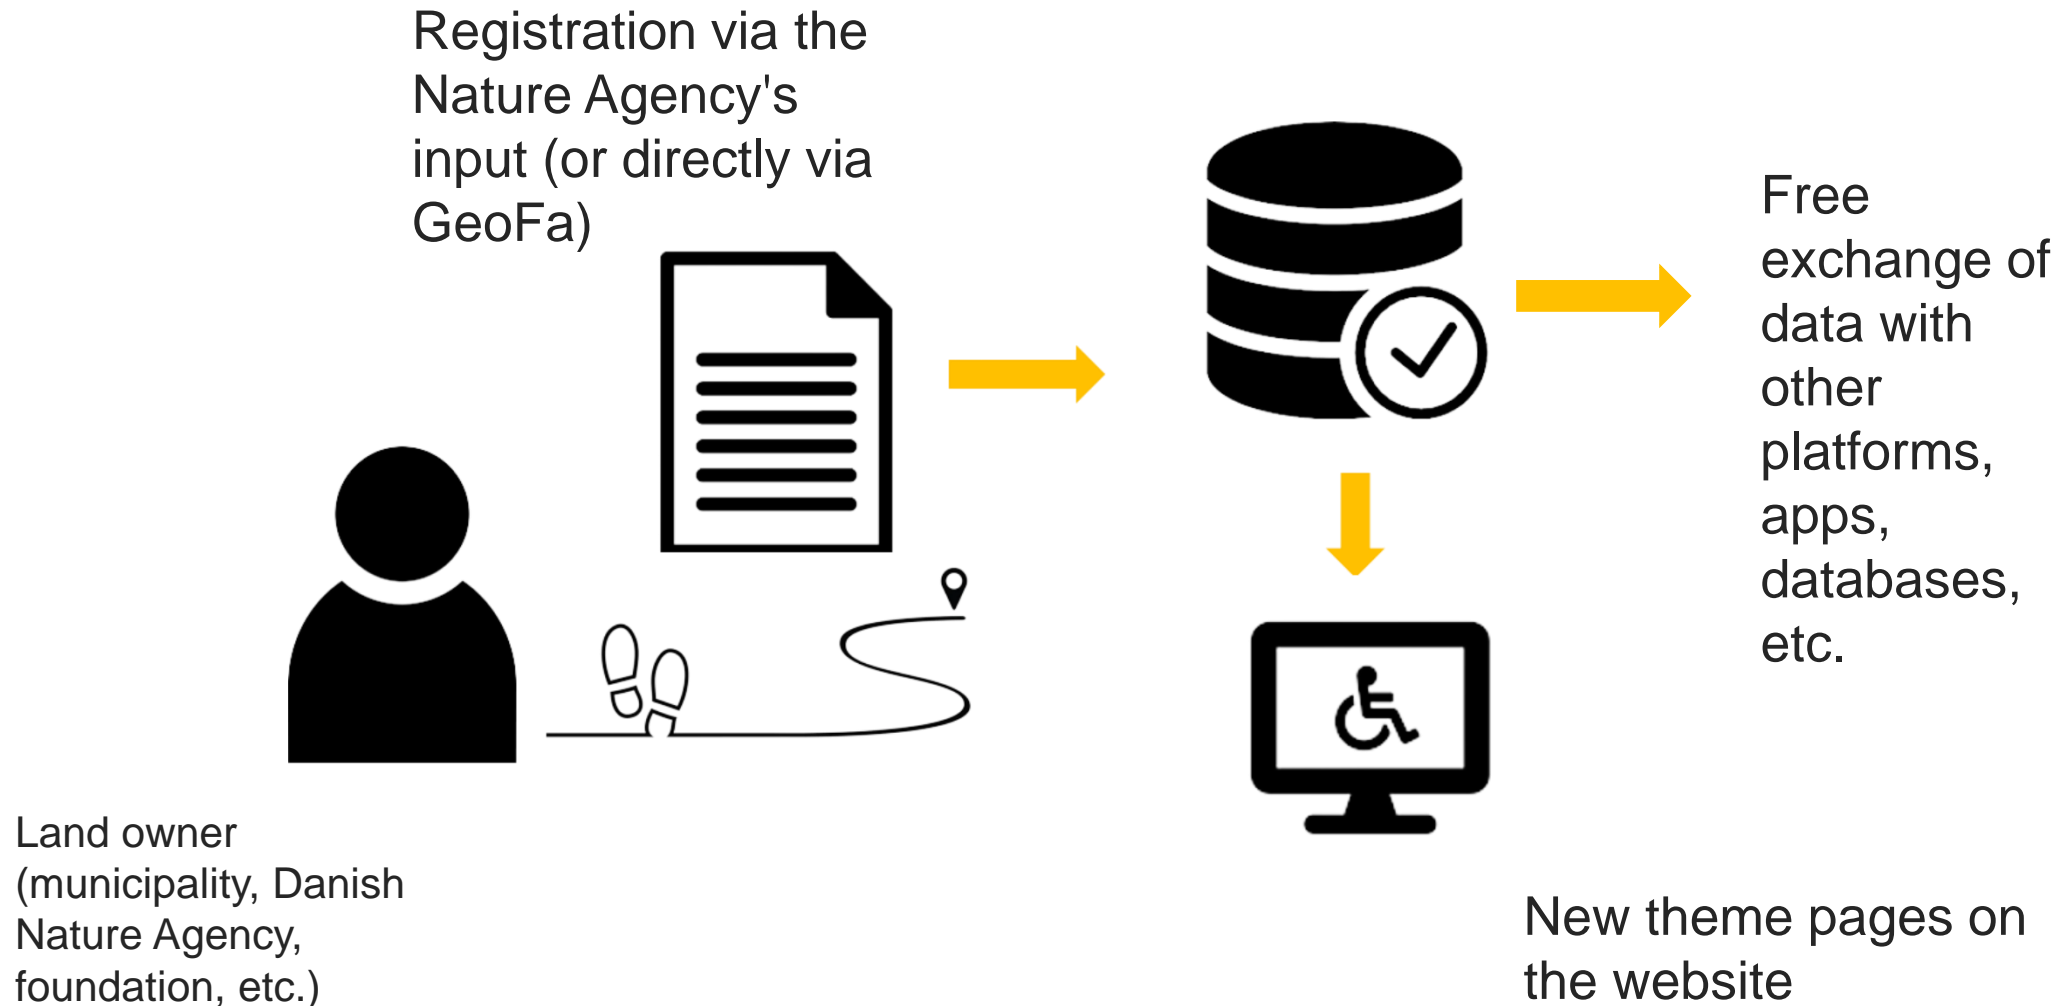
Registration via the Nature Agency's input (or directly via GeoFa)

Free exchange of data with other platforms, apps, databases, etc.

Land owner (municipality, Danish Nature Agency, foundation, etc.)

New theme pages on the website